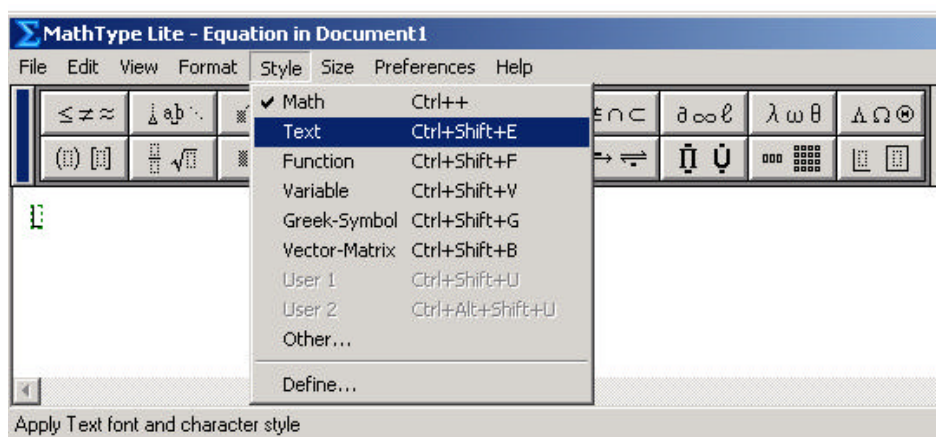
MathType Lite - Equation in Document1

File Edit View Format Style Size Preferences Help

$\leq \neq \approx$ $\partial \infty \ell$ $\lambda \omega \theta$ $\Lambda \Omega \circledast$

Math Ctrl++
Text Ctrl+Shift+E
Function Ctrl+Shift+F
Variable Ctrl+Shift+V
Greek-Symbol Ctrl+Shift+G
Vector-Matrix Ctrl+Shift+B
User 1 Ctrl+Shift+U
User 2 Ctrl+Alt+Shift+U
Other...
Define...

Apply Text font and character style